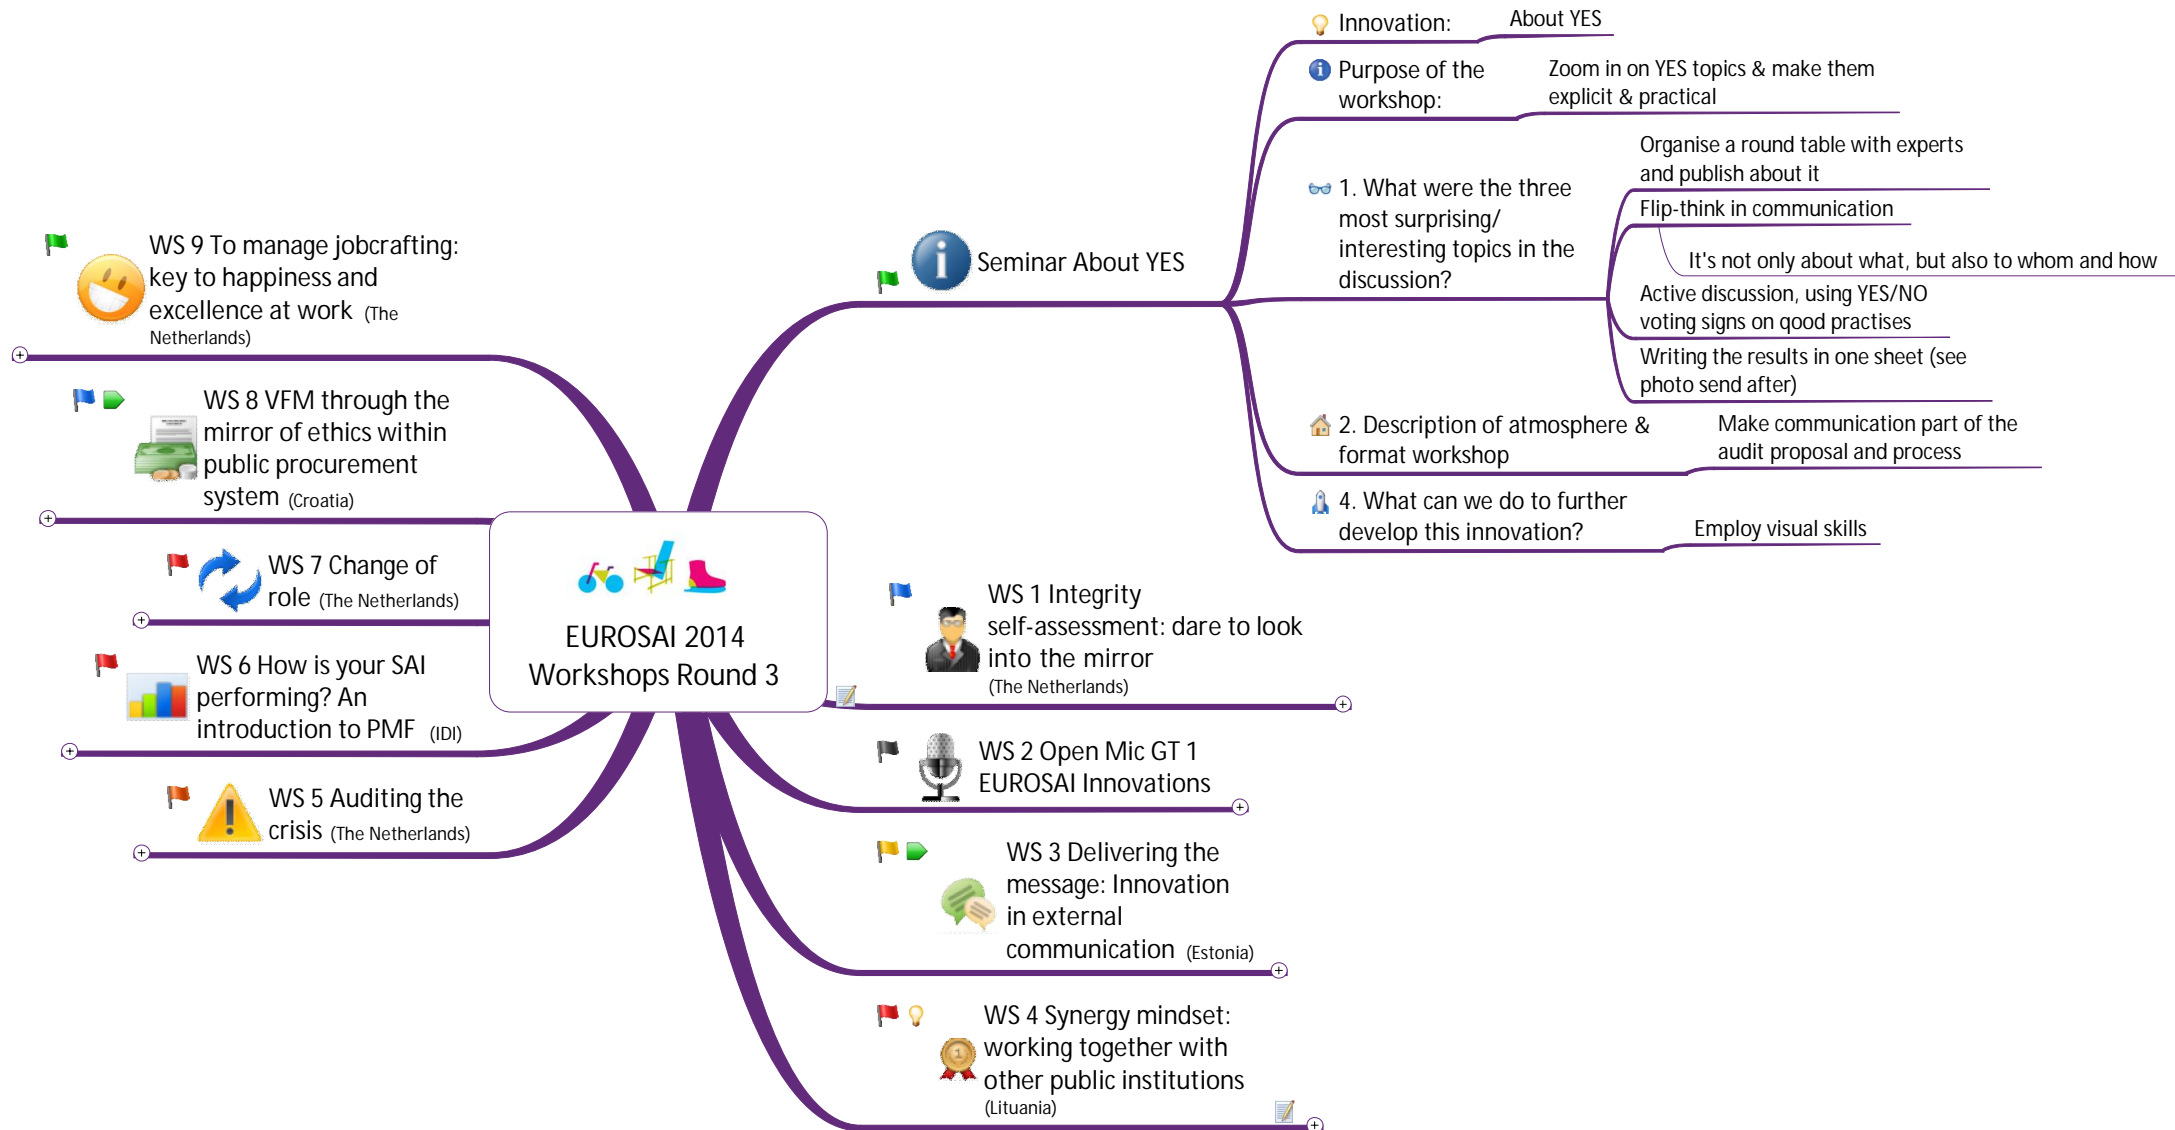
EUROSAI 2014 Workshops Round 3

Seminar About YES

Innovation: About YES

Purpose of the workshop: Zoom in on YES topics & make them explicit & practical

1. What were the three most surprising/ interesting topics in the discussion?

Organise a round table with experts and publish about it

Flip-think in communication

It's not only about what, but also to whom and how

Active discussion, using YES/NO voting signs on qood practises

Writing the results in one sheet (see photo send after)

2. Description of atmosphere & format workshop

Make communication part of the audit proposal and process

4. What can we do to further develop this innovation?

Employ visual skills

WS 9 To manage jobcrafting: key to happiness and excellence at work (The Netherlands)

WS 8 VFM through the mirror of ethics within public procurement system (Croatia)

WS 7 Change of role (The Netherlands)

WS 6 How is your SAI performing? An introduction to PMF (IDI)

WS 5 Auditing the crisis (The Netherlands)

WS 1 Integrity self-assessment: dare to look into the mirror (The Netherlands)

WS 2 Open Mic GT 1 EUROSAI Innovations

WS 3 Delivering the message: Innovation in external communication (Estonia)

WS 4 Synergy mindset: working together with other public institutions (Lituania)